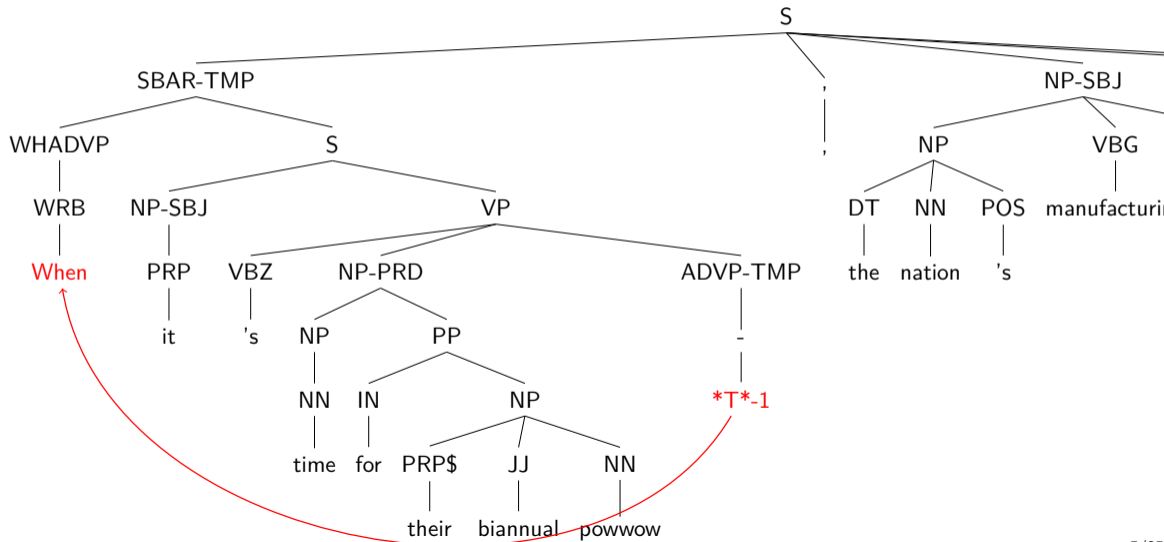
S

SBAR-TMP

WHADVP

WRB

When

S

NP-SBJ

PRP

it

VP

VBZ

's

NP-PRD

NP

NN

time

PP

IN

for

NP

PRP$

their

JJ

biannual

NN

powwow

ADVP-TMP

-

*T*-1

,

,

NP-SBJ

NP

DT

the

NN

nation

POS

's

VBG

manufacturi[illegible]